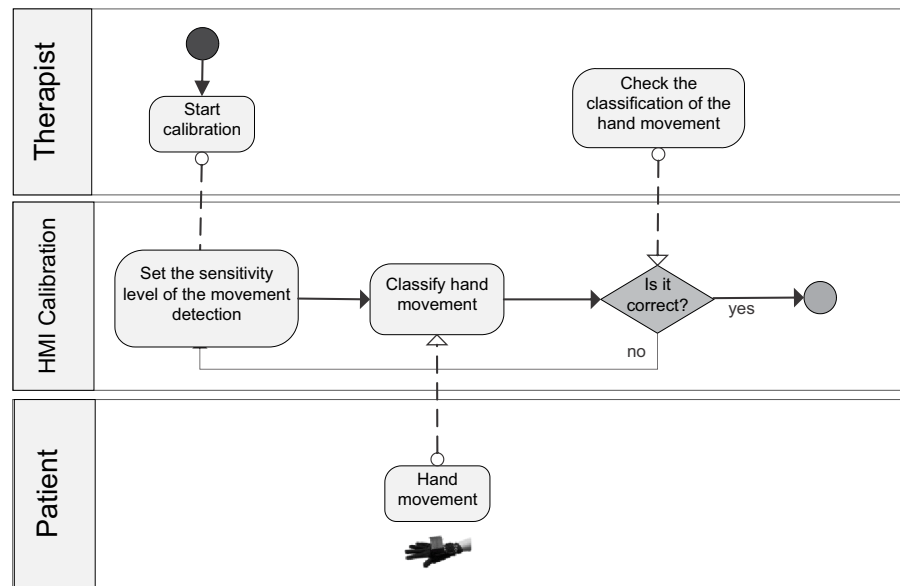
Therapist

Start calibration

Check the classification of the hand movement

HMI Calibration

Set the sensitivity level of the movement detection

Classify hand movement

Is it correct?

yes

no

Patient

Hand movement